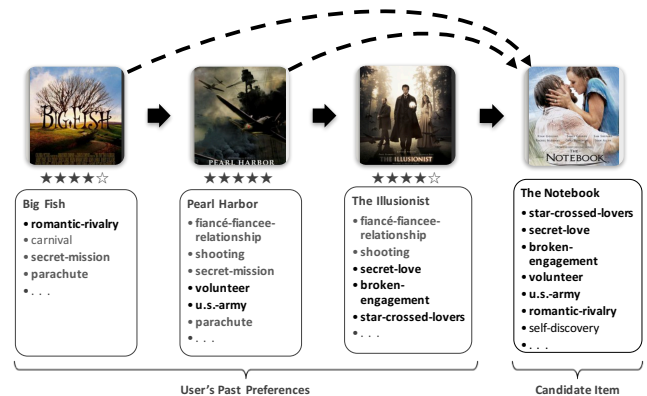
BIG FISH

★★★★☆

Big Fish
• romantic-rivalry
• carnival
• secret-mission
• parachute
• . . .

PEARL HARBOR

★★★★★

Pearl Harbor
• fiancé-fiancee-relationship
• shooting
• secret-mission
• volunteer
• u.s.-army
• parachute
• . . .

THE ILLUSIONIST

★★★★☆

The Illusionist
• fiancé-fiancee-relationship
• shooting
• secret-love
• broken-engagement
• star-crossed-lovers
• . . .

THE NOTEBOOK

The Notebook
• star-crossed-lovers
• secret-love
• broken-engagement
• volunteer
• u.s.-army
• romantic-rivalry
• self-discovery
• . . .

User's Past Preferences

Candidate Item